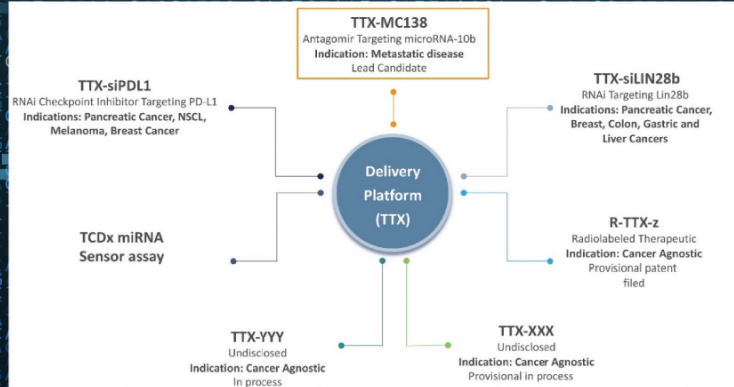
TTX-MC138
Antagomir Targeting microRNA-10b
Indication: Metastatic disease
Lead Candidate

TTX-siPDL1
RNAi Checkpoint Inhibitor Targeting PD-L1
Indications: Pancreatic Cancer, NSCL, Melanoma, Breast Cancer

TTX-siLIN28b
RNAi Targeting Lin28b
Indications: Pancreatic Cancer, Breast, Colon, Gastric and Liver Cancers

Delivery Platform (TTX)

TCDx miRNA Sensor assay

R-TTX-z
Radiolabeled Therapeutic
Indication: Cancer Agnostic
Provisional patent filed

TTX-YYY
Undisclosed
Indication: Cancer Agnostic
In process

TTX-XXX
Undisclosed
Indication: Cancer Agnostic
Provisional in process